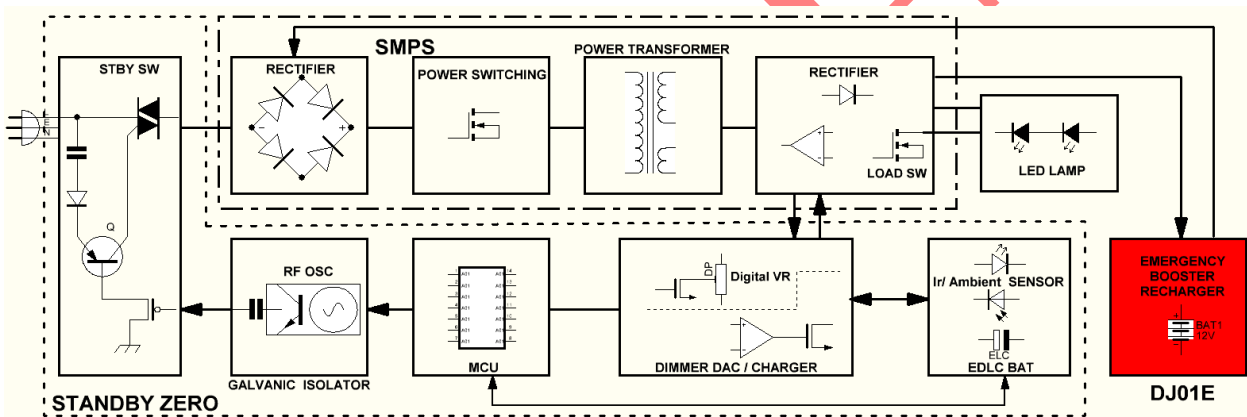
SMPS

STBY SW

RECTIFIER

POWER SWITCHING

POWER TRANSFORMER

RECTIFIER

E
N

Q

LOAD SW

LED LAMP

RF OSC

MCU

Digital VR

DP

Ir/ Ambient SENSOR

ELC

EDLC BAT

GALVANIC ISOLATOR

DIMMER DAC / CHARGER

EMERGENCY BOOSTER RECHARGER

BAT1
12V

STANDBY ZERO

DJ01E